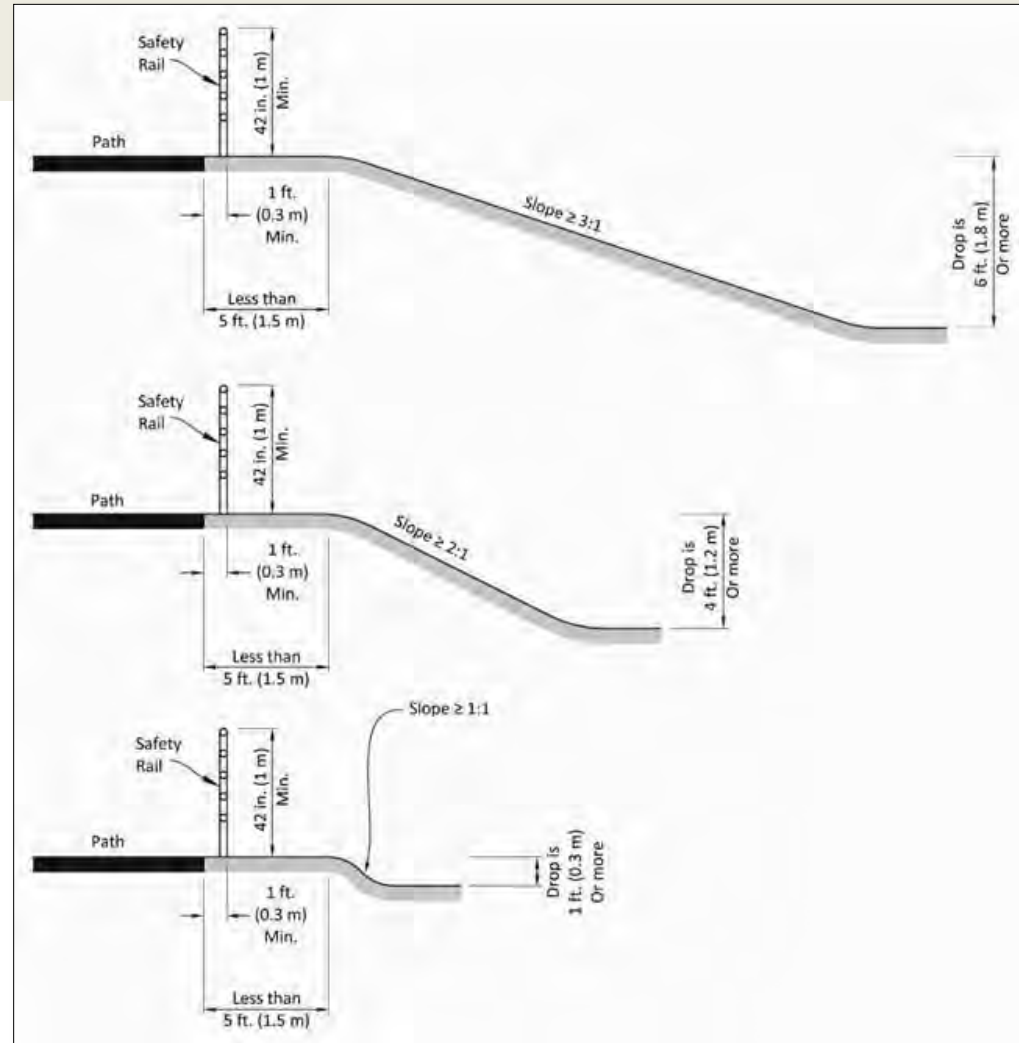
Safety Rail

42 in. (1 m) Min.

Path

1 ft. (0.3 m) Min.

Less than 5 ft. (1.5 m)

Slope ≥ 3:1

Drop is 6 ft. (1.8 m) Or more

Safety Rail

42 in. (1 m) Min.

Path

1 ft. (0.3 m) Min.

Less than 5 ft. (1.5 m)

Slope ≥ 2:1

Drop is 4 ft. (1.2 m) Or more

Slope ≥ 1:1

Safety Rail

42 in. (1 m) Min.

Path

1 ft. (0.3 m) Min.

Less than 5 ft. (1.5 m)

Drop is 1 ft. (0.3 m) Or more